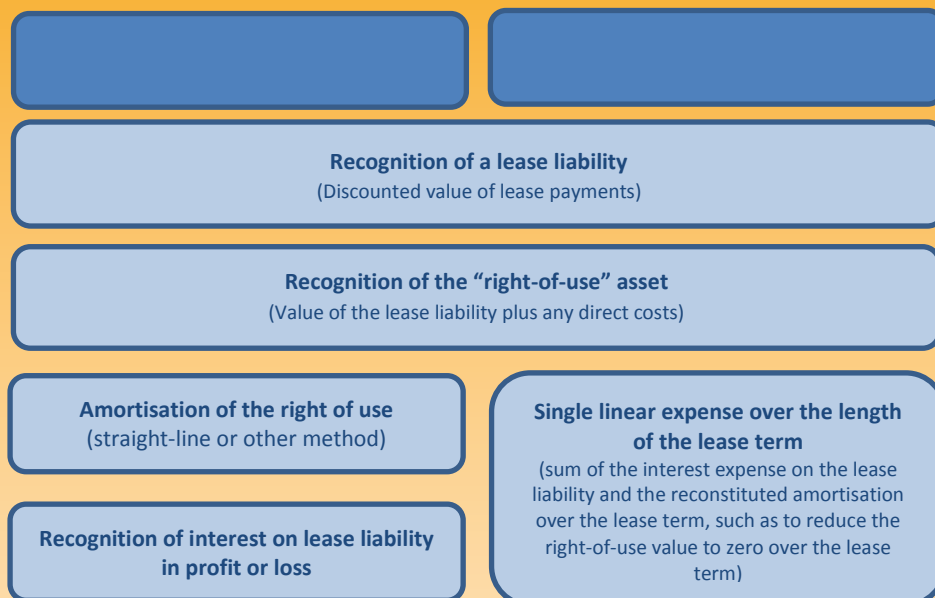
**Recognition of a lease liability**
(Discounted value of lease payments)

**Recognition of the "right-of-use" asset**
(Value of the lease liability plus any direct costs)

**Amortisation of the right of use**
(straight-line or other method)

**Recognition of interest on lease liability in profit or loss**

**Single linear expense over the length of the lease term**
(sum of the interest expense on the lease liability and the reconstituted amortisation over the lease term, such as to reduce the right-of-use value to zero over the lease term)